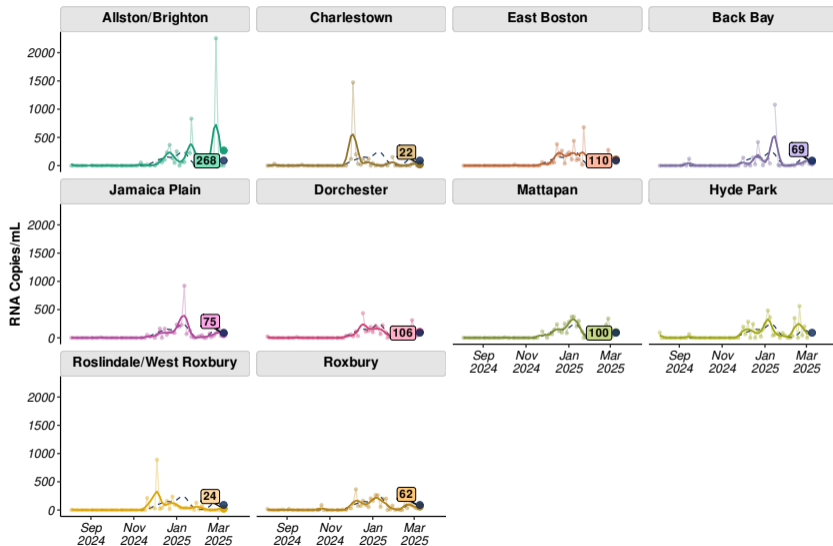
Allston/Brighton
Charlestown
East Boston
Back Bay
268
22
110
69
Jamaica Plain
Dorchester
Mattapan
Hyde Park
75
106
100
Roslindale/West Roxbury
Roxbury
24
62
RNA Copies/mL
0
500
1000
1500
2000
Sep 2024
Nov 2024
Jan 2025
Mar 2025